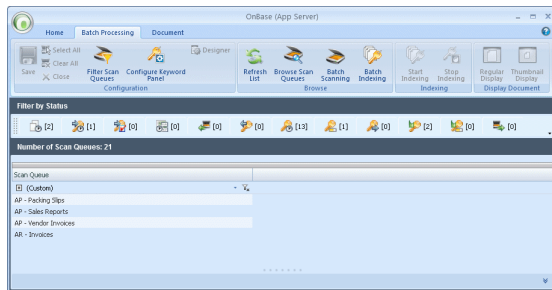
OnBase (App Server)

Home Batch Processing Document

Save Select All Clear All Close Filter Scan Queues Configure Keyword Panel Designer
Configuration

Refresh List Browse Scan Queues Batch Scanning Batch Indexing
Browse

Start Indexing Stop Indexing
Indexing

Regular Display Thumbnail Display
Display Document

Filter by Status

[2] [1] [0] [0] [0] [0] [13] [1] [0] [2] [0] [0]

Number of Scan Queues: 21

Scan Queue
(Custom)
AP - Packing Slips
AP - Sales Reports
AP - Vendor Invoices
AR - Invoices